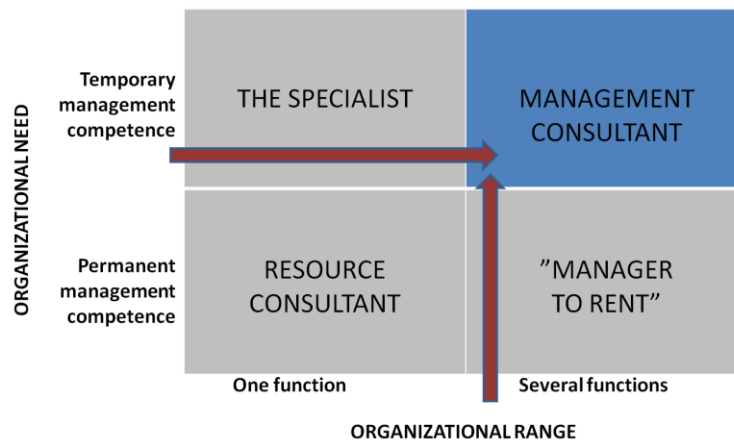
ORGANIZATIONAL NEED

Temporary management competence

THE SPECIALIST

MANAGEMENT CONSULTANT

Permanent management competence

RESOURCE CONSULTANT

”MANAGER TO RENT”

One function

Several functions

ORGANIZATIONAL RANGE